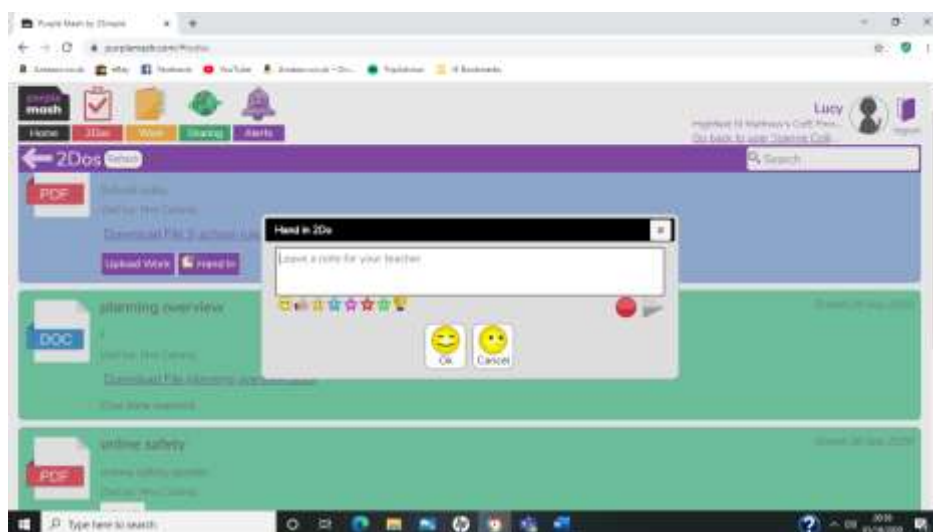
Purple Mash by 2Simple
purplemash.com/#todo

purple mash
Home 2Dos Work Sharing Alerts
Lucy
Go back to user Joanne Coll...
Logout

2Dos
Search

PDF
Download File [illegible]
Upload Work Hand In

Hand in 2Do
Leave a note for your teacher
Ok Cancel

planning overview
DOC
Download File planning overview.docx

online safety
PDF

Type here to search